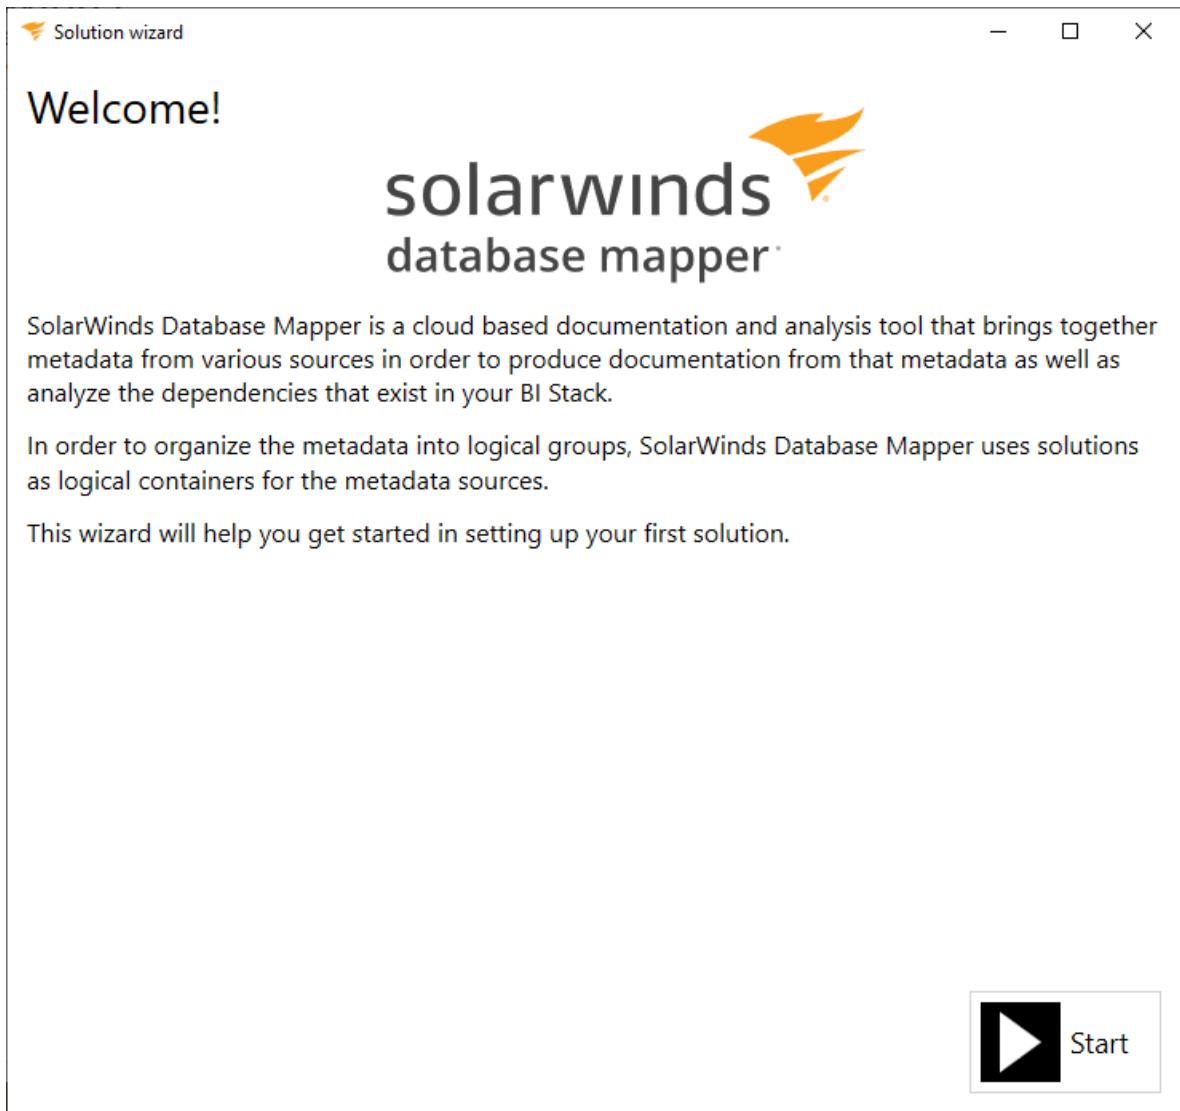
Solution wizard

Welcome!

solarwinds
database mapper

SolarWinds Database Mapper is a cloud based documentation and analysis tool that brings together metadata from various sources in order to produce documentation from that metadata as well as analyze the dependencies that exist in your BI Stack.

In order to organize the metadata into logical groups, SolarWinds Database Mapper uses solutions as logical containers for the metadata sources.

This wizard will help you get started in setting up your first solution.

Start